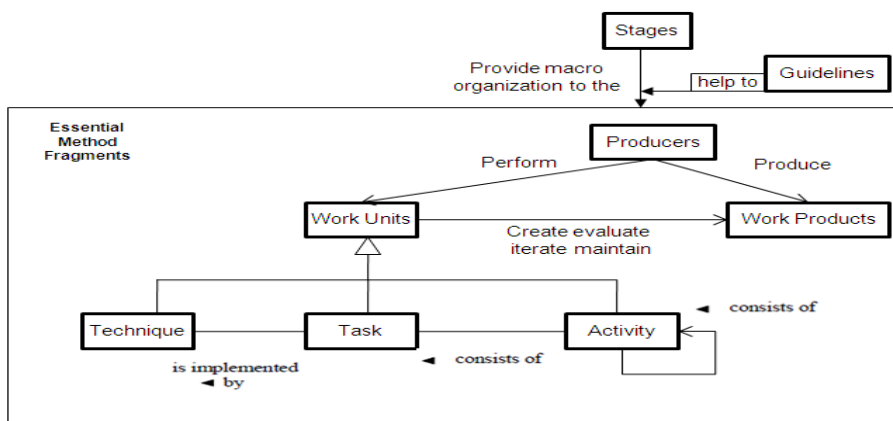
Stages

Provide macro organization to the

help to

Guidelines

Essential Method Fragments

Producers

Perform

Produce

Work Units

Work Products

Create evaluate iterate maintain

◄ consists of

Technique

Task

Activity

is implemented ◄ by

◄ consists of